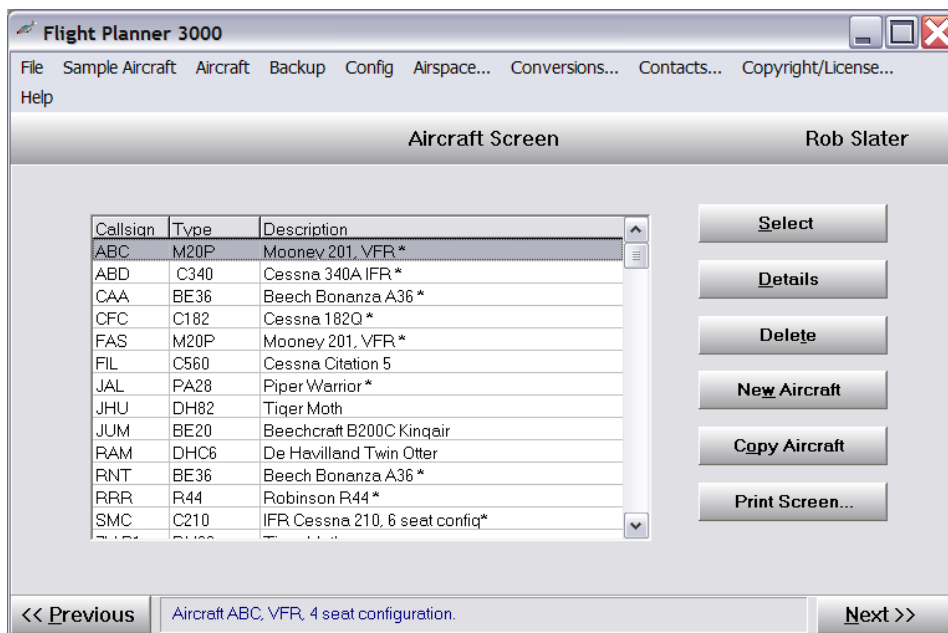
Flight Planner 3000

File Sample Aircraft Aircraft Backup Config Airspace... Conversions... Contacts... Copyright/License... Help

Aircraft Screen

Rob Slater

| Callsign | Type | Description |
|---|---|---|
| ABC | M20P | Mooney 201, VFR * |
| ABD | C340 | Cessna 340A IFR * |
| CAA | BE36 | Beech Bonanza A36 * |
| CFC | C182 | Cessna 182Q * |
| FAS | M20P | Mooney 201, VFR * |
| FIL | C560 | Cessna Citation 5 |
| JAL | PA28 | Piper Warrior * |
| JHU | DH82 | Tiger Moth |
| JUM | BE20 | Beechcraft B200C Kingair |
| RAM | DHC6 | De Havilland Twin Otter |
| RNT | BE36 | Beech Bonanza A36 * |
| RRR | R44 | Robinson R44 * |
| SMC | C210 | IFR Cessna 210, 6 seat config* |
| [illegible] | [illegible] | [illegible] |

Select

Details

Delete

New Aircraft

Copy Aircraft

Print Screen...

<< Previous

Aircraft ABC, VFR, 4 seat configuration.

Next >>